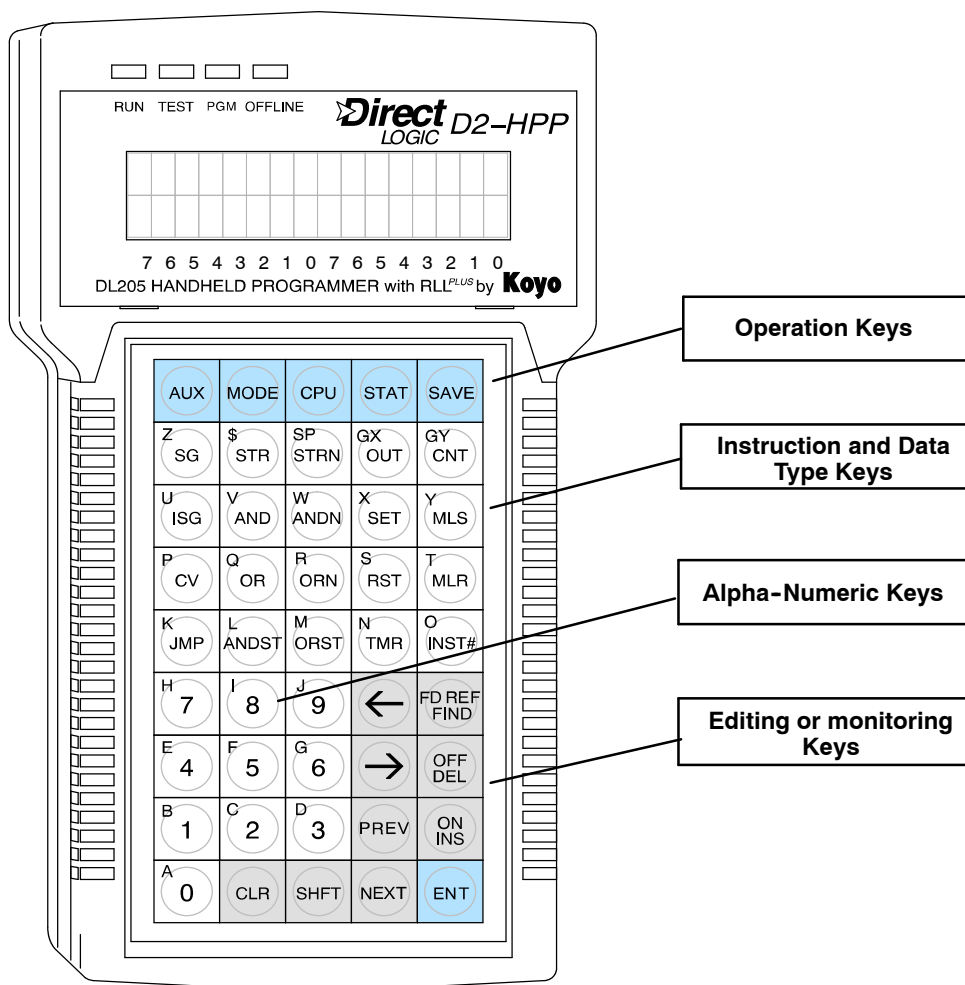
RUN TEST PGM OFFLINE

Direct LOGIC D2–HPP

7 6 5 4 3 2 1 0 7 6 5 4 3 2 1 0

DL205 HANDHELD PROGRAMMER with RLL$^{PLUS}$ by Koyo

Operation Keys

Instruction and Data Type Keys

Alpha-Numeric Keys

Editing or monitoring Keys

| AUX | MODE | CPU | STAT | SAVE |
|---|---|---|---|---|
| Z SG | $ STR | SP STRN | GX OUT | GY CNT |
| U ISG | V AND | W ANDN | X SET | Y MLS |
| P CV | Q OR | R ORN | S RST | T MLR |
| K JMP | L ANDST | M ORST | N TMR | O INST# |
| H 7 | I 8 | J 9 | ← | FD REF FIND |
| E 4 | F 5 | G 6 | → | OFF DEL |
| B 1 | C 2 | D 3 | PREV | ON INS |
| A 0 | CLR | SHFT | NEXT | ENT |